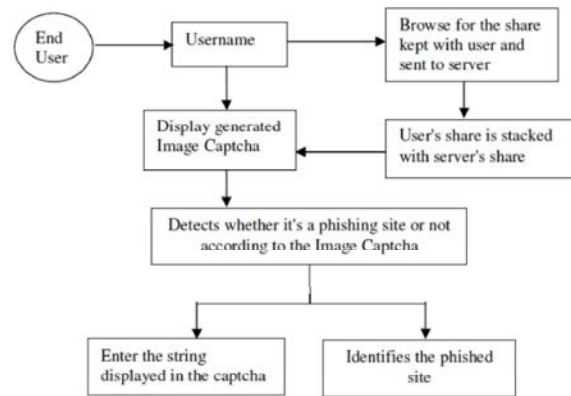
End User

Username

Browse for the share kept with user and sent to server

Display generated Image Captcha

User's share is stacked with server's share

Detects whether it's a phishing site or not according to the Image Captcha

Enter the string displayed in the captcha

Identifies the phished site